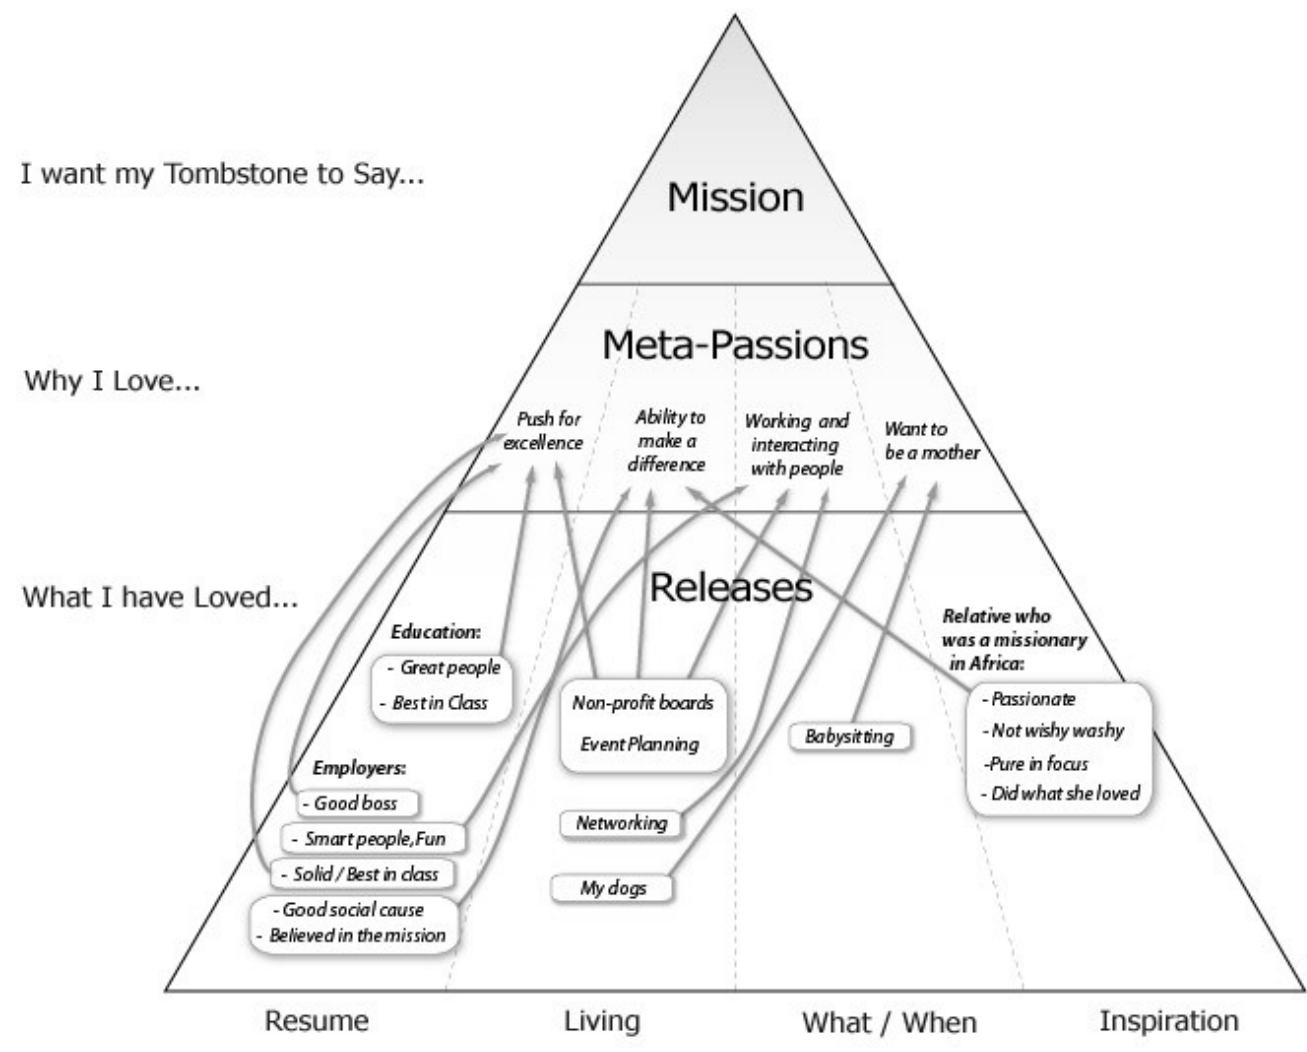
I want my Tombstone to Say...

Mission

Why I Love...

Meta-Passions

Push for excellence

Ability to make a difference

Working and interacting with people

Want to be a mother

What I have Loved...

Releases

Education:

- Great people

- Best in Class

Non-profit boards

Event Planning

Relative who was a missionary in Africa:

- Passionate

- Not wishy washy

-Pure in focus

- Did what she loved

Babysitting

Employers:

- Good boss

- Smart people, Fun

- Solid / Best in class

- Good social cause

- Believed in the mission

Networking

My dogs

Resume

Living

What / When

Inspiration